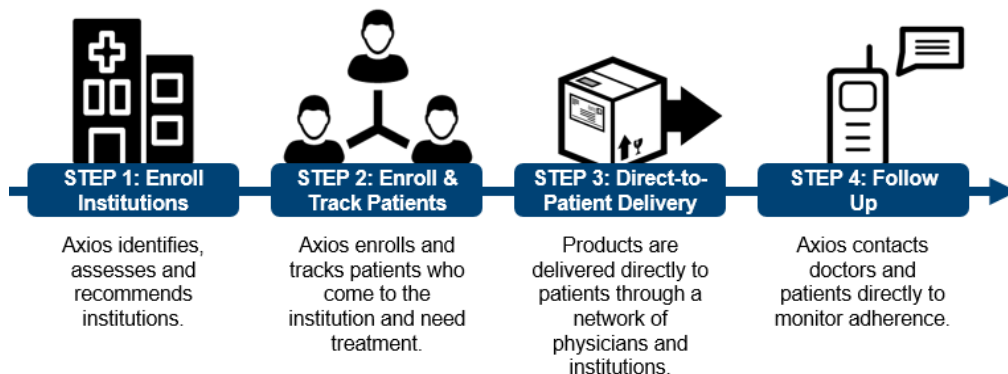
STEP 1: Enroll Institutions

Axios identifies, assesses and recommends institutions.

STEP 2: Enroll & Track Patients

Axios enrolls and tracks patients who come to the institution and need treatment.

STEP 3: Direct-to-Patient Delivery

Products are delivered directly to patients through a network of physicians and institutions.

STEP 4: Follow Up

Axios contacts doctors and patients directly to monitor adherence.